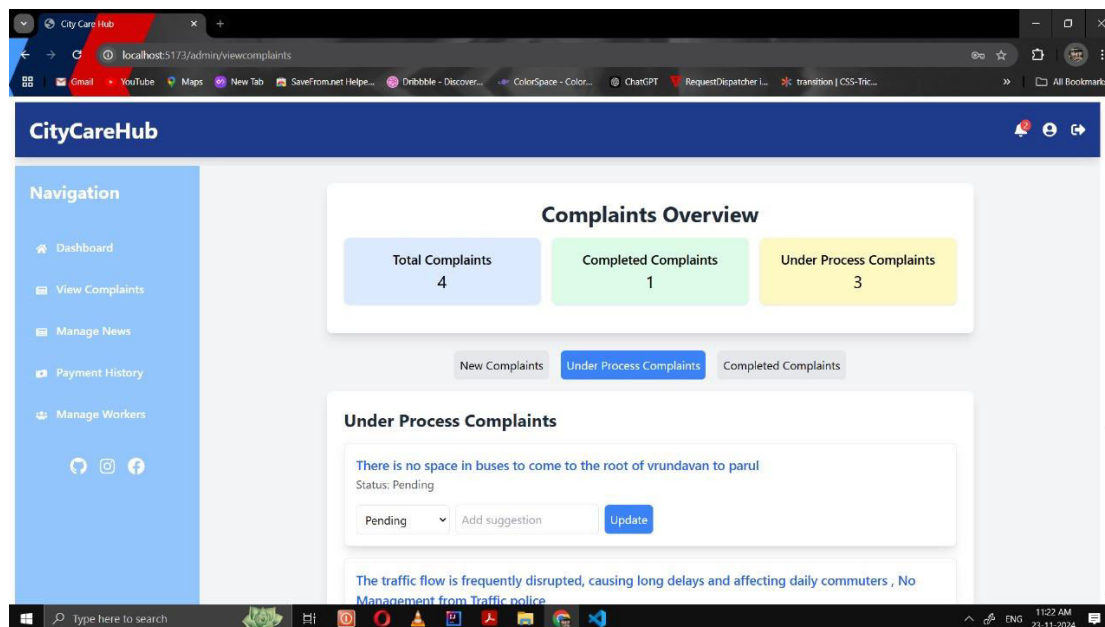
City Care Hub
localhost:5173/admin/viewcomplaints
Gmail YouTube Maps New Tab SaveFrom.net Helpe... Dribbble - Discover... ColorSpace - Color... ChatGPT RequestDispatcher i... transition | CSS-Tric...
All Bookmarks

CityCareHub

2

Navigation

Dashboard

View Complaints

Manage News

Payment History

Manage Workers

Complaints Overview

| Total Complaints | Completed Complaints | Under Process Complaints |
|---|---|---|
| 4 | 1 | 3 |

New Complaints
Under Process Complaints
Completed Complaints

Under Process Complaints

There is no space in buses to come to the root of vrundavan to parul
Status: Pending
Pending
Add suggestion
Update

The traffic flow is frequently disrupted, causing long delays and affecting daily commuters , No Management from Traffic police

Type here to search
ENG
11:22 AM
23-11-2024